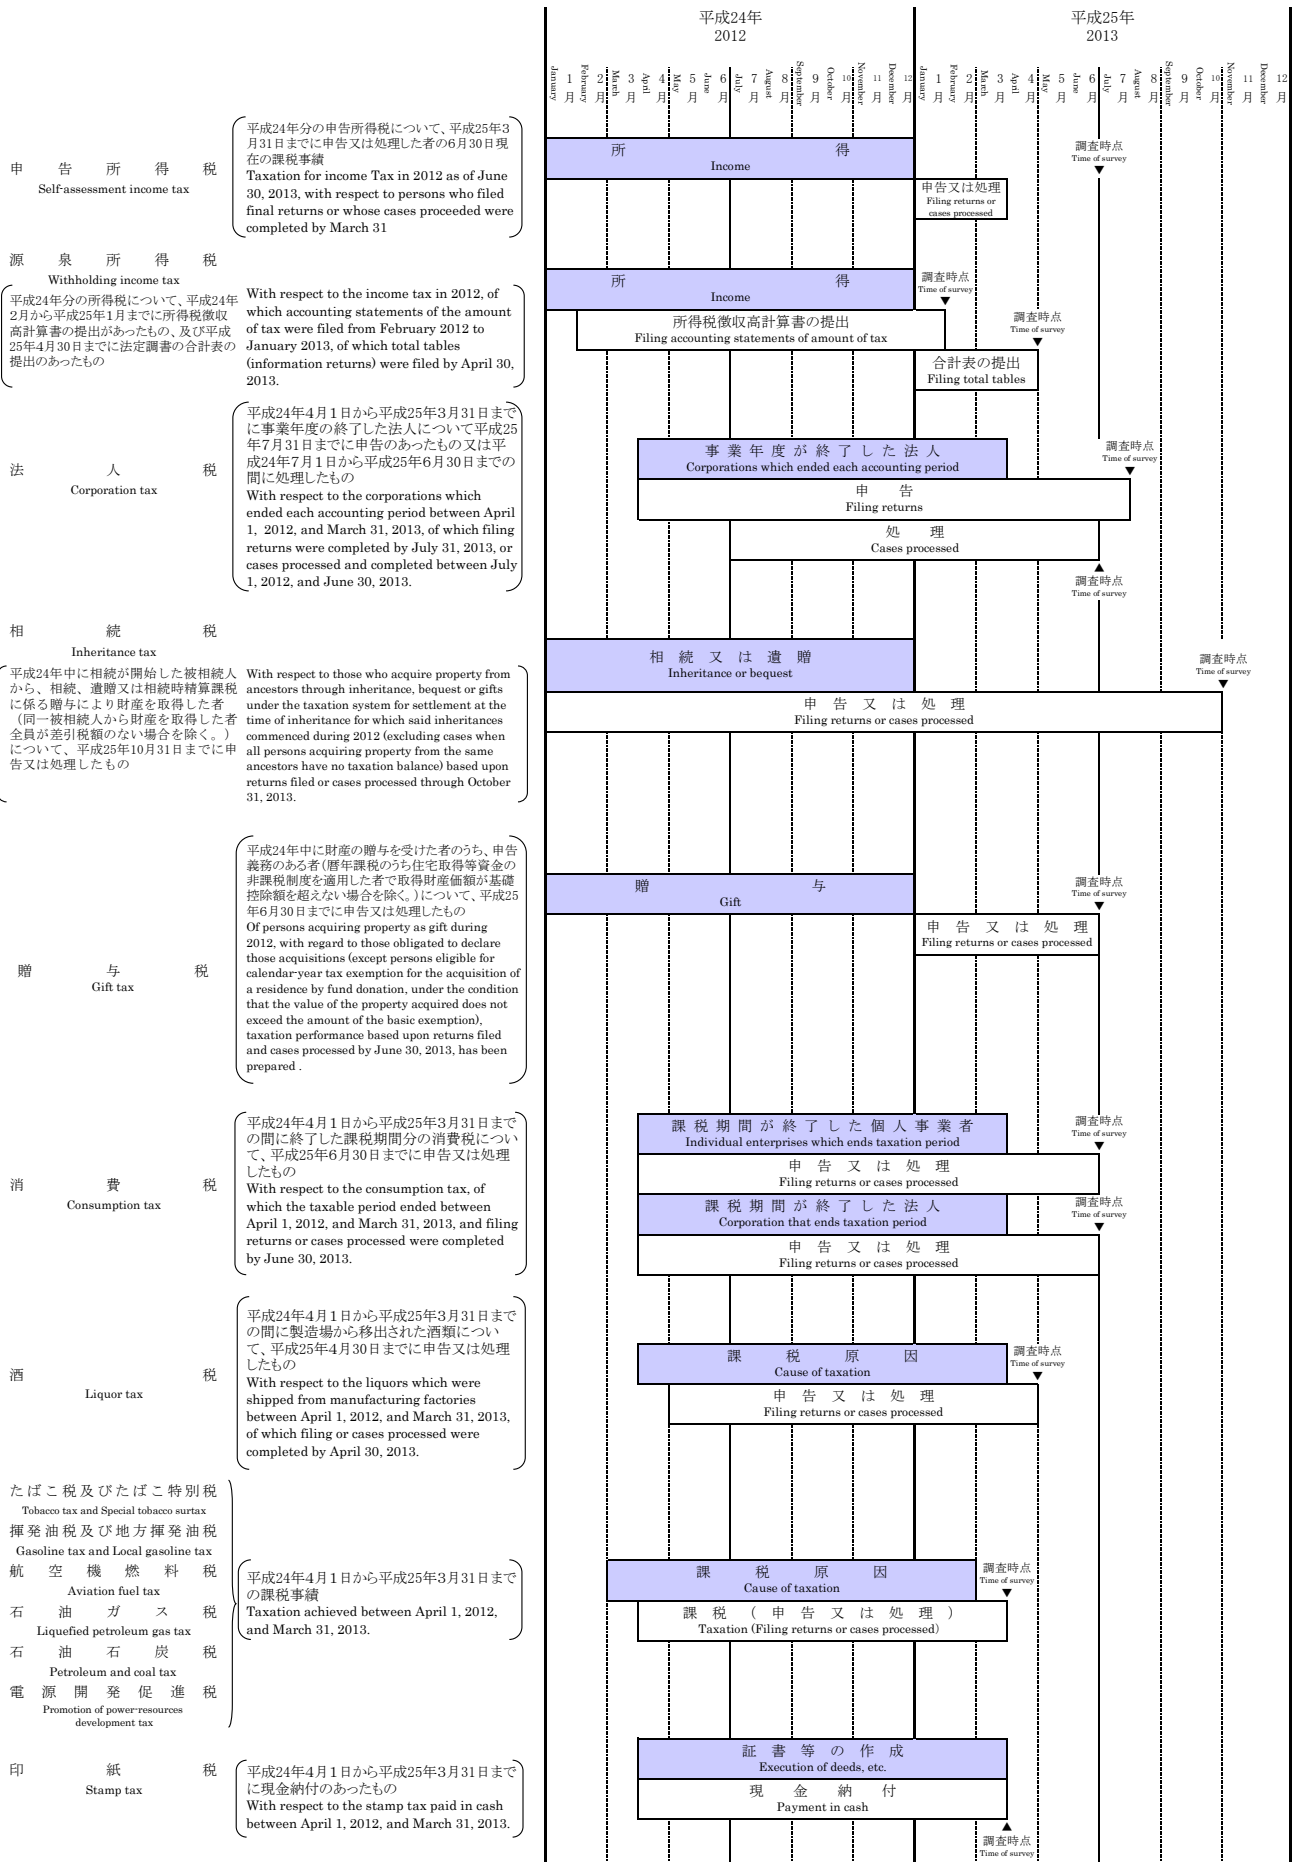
平成24年
2012

平成25年
2013

January 1月 February 2月 March 3月 April 4月 May 5月 June 6月 July 7月 August 8月 September 9月 October 10月 November 11月 December 12月 January 1月 February 2月 March 3月 April 4月 May 5月 June 6月 July 7月 August 8月 September 9月 October 10月 November 11月 December 12月

申告所得税
Self-assessment income tax

平成24年分の申告所得税について、平成25年3月31日までに申告又は処理した者の6月30日現在の課税事績
Taxation for income Tax in 2012 as of June 30, 2013, with respect to persons who filed final returns or whose cases proceeded were completed by March 31

所得
Income
申告又は処理
Filing returns or cases processed
調査時点
Time of survey

源泉所得税
Withholding income tax

平成24年分の所得税について、平成24年2月から平成25年1月までに所得税徴収高計算書の提出があったもの、及び平成25年4月30日までに法定調書の合計表の提出のあったもの

With respect to the income tax in 2012, of which accounting statements of the amount of tax were filed from February 2012 to January 2013, of which total tables (information returns) were filed by April 30, 2013.

所得
Income
調査時点
Time of survey
所得税徴収高計算書の提出
Filing accounting statements of amount of tax
調査時点
Time of survey
合計表の提出
Filing total tables

法人税
Corporation tax

平成24年4月1日から平成25年3月31日までに事業年度の終了した法人について平成25年7月31日までに申告のあったもの又は平成24年7月1日から平成25年6月30日までの間に処理したもの
With respect to the corporations which ended each accounting period between April 1, 2012, and March 31, 2013, of which filing returns were completed by July 31, 2013, or cases processed and completed between July 1, 2012, and June 30, 2013.

事業年度が終了した法人
Corporations which ended each accounting period
調査時点
Time of survey
申告
Filing returns
処理
Cases processed
調査時点
Time of survey

相続税
Inheritance tax

平成24年中に相続が開始した被相続人から、相続、遺贈又は相続時精算課税に係る贈与により財産を取得した者（同一被相続人から財産を取得した者全員が差引税額のない場合を除く。）について、平成25年10月31日までに申告又は処理したもの

With respect to those who acquire property from ancestors through inheritance, bequest or gifts under the taxation system for settlement at the time of inheritance for which said inheritances commenced during 2012 (excluding cases when all persons acquiring property from the same ancestors have no taxation balance) based upon returns filed or cases processed through October 31, 2013.

相続又は遺贈
Inheritance or bequest
調査時点
Time of survey
申告又は処理
Filing returns or cases processed

贈与税
Gift tax

平成24年中に財産の贈与を受けた者のうち、申告義務のある者（暦年課税のうち住宅取得等資金の非課税制度を適用した者で取得財産価額が基礎控除額を超えない場合を除く。）について、平成25年6月30日までに申告又は処理したもの
Of persons acquiring property as gift during 2012, with regard to those obligated to declare those acquisitions (except persons eligible for calendar-year tax exemption for the acquisition of a residence by fund donation, under the condition that the value of the property acquired does not exceed the amount of the basic exemption), taxation performance based upon returns filed and cases processed by June 30, 2013, has been prepared .

贈与
Gift
調査時点
Time of survey
申告又は処理
Filing returns or cases processed

消費税
Consumption tax

平成24年4月1日から平成25年3月31日までの間に終了した課税期間分の消費税について、平成25年6月30日までに申告又は処理したもの
With respect to the consumption tax, of which the taxable period ended between April 1, 2012, and March 31, 2013, and filing returns or cases processed were completed by June 30, 2013.

課税期間が終了した個人事業者
Individual enterprises which ends taxation period
調査時点
Time of survey
申告又は処理
Filing returns or cases processed
課税期間が終了した法人
Corporation that ends taxation period
調査時点
Time of survey
申告又は処理
Filing returns or cases processed

酒税
Liquor tax

平成24年4月1日から平成25年3月31日までの間に製造場から移出された酒類について、平成25年4月30日までに申告又は処理したもの
With respect to the liquors which were shipped from manufacturing factories between April 1, 2012, and March 31, 2013, of which filing or cases processed were completed by April 30, 2013.

課税原因
Cause of taxation
調査時点
Time of survey
申告又は処理
Filing returns or cases processed

たばこ税及びたばこ特別税
Tobacco tax and Special tobacco surtax
揮発油税及び地方揮発油税
Gasoline tax and Local gasoline tax
航空機燃料税
Aviation fuel tax
石油ガス税
Liquefied petroleum gas tax
石油石炭税
Petroleum and coal tax
電源開発促進税
Promotion of power-resources development tax

平成24年4月1日から平成25年3月31日までの課税事績
Taxation achieved between April 1, 2012, and March 31, 2013.

課税原因
Cause of taxation
調査時点
Time of survey
課税（申告又は処理）
Taxation (Filing returns or cases processed)

印紙税
Stamp tax

平成24年4月1日から平成25年3月31日までに現金納付のあったもの
With respect to the stamp tax paid in cash between April 1, 2012, and March 31, 2013.

証書等の作成
Execution of deeds, etc.
現金納付
Payment in cash
調査時点
Time of survey